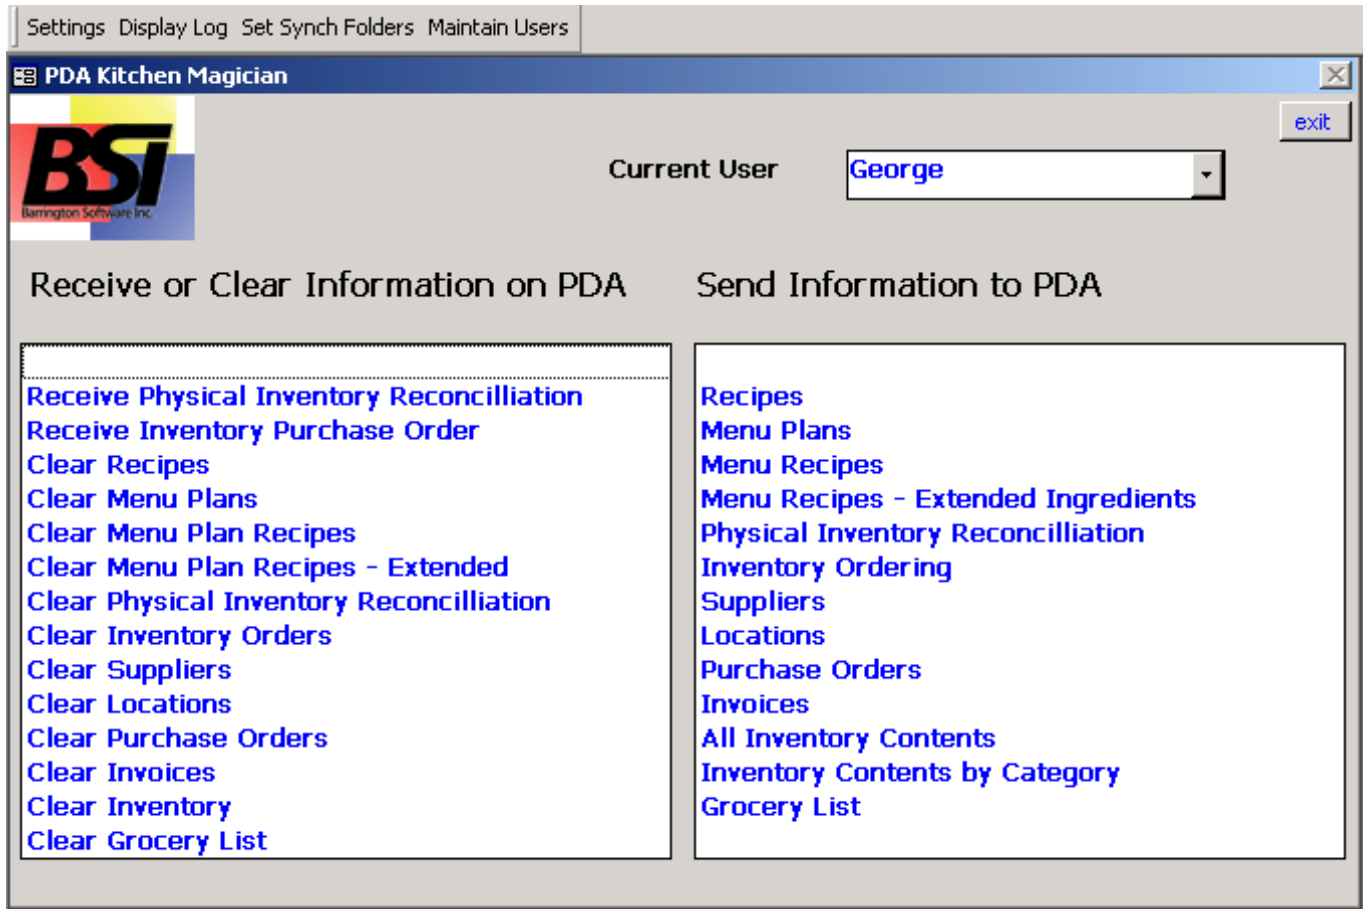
Settings Display Log Set Synch Folders Maintain Users

PDA Kitchen Magician

exit

BSI
Barrington Software Inc.

Current User George

Receive or Clear Information on PDA

Send Information to PDA

Receive Physical Inventory Reconcilliation
Receive Inventory Purchase Order
Clear Recipes
Clear Menu Plans
Clear Menu Plan Recipes
Clear Menu Plan Recipes - Extended
Clear Physical Inventory Reconcilliation
Clear Inventory Orders
Clear Suppliers
Clear Locations
Clear Purchase Orders
Clear Invoices
Clear Inventory
Clear Grocery List

Recipes
Menu Plans
Menu Recipes
Menu Recipes - Extended Ingredients
Physical Inventory Reconcilliation
Inventory Ordering
Suppliers
Locations
Purchase Orders
Invoices
All Inventory Contents
Inventory Contents by Category
Grocery List